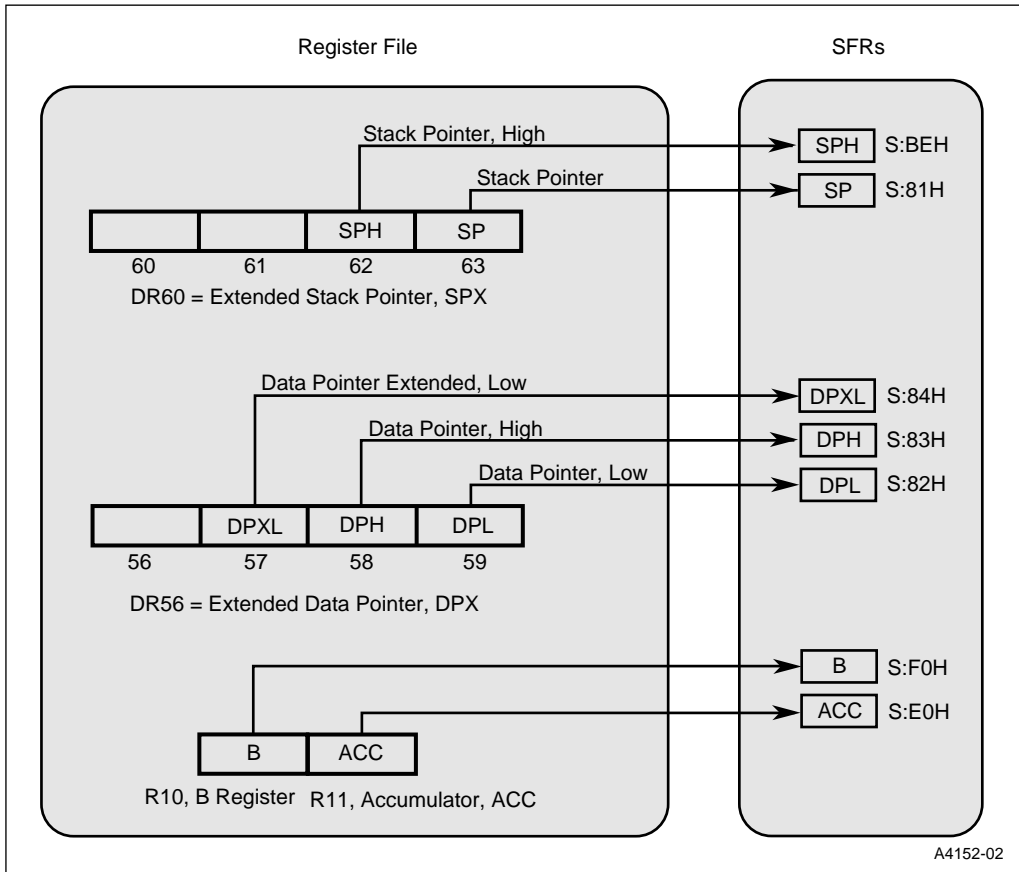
Register File

SFRs

Stack Pointer, High

SPH S:BEH

Stack Pointer

SP S:81H

| | | SPH | SP |
|---|---|---|---|
| 60 | 61 | 62 | 63 |

DR60 = Extended Stack Pointer, SPX

Data Pointer Extended, Low

DPXL S:84H

Data Pointer, High

DPH S:83H

Data Pointer, Low

DPL S:82H

| | DPXL | DPH | DPL |
|---|---|---|---|
| 56 | 57 | 58 | 59 |

DR56 = Extended Data Pointer, DPX

B S:F0H

ACC S:E0H

| B | ACC |
|---|---|

R10, B Register R11, Accumulator, ACC

A4152-02